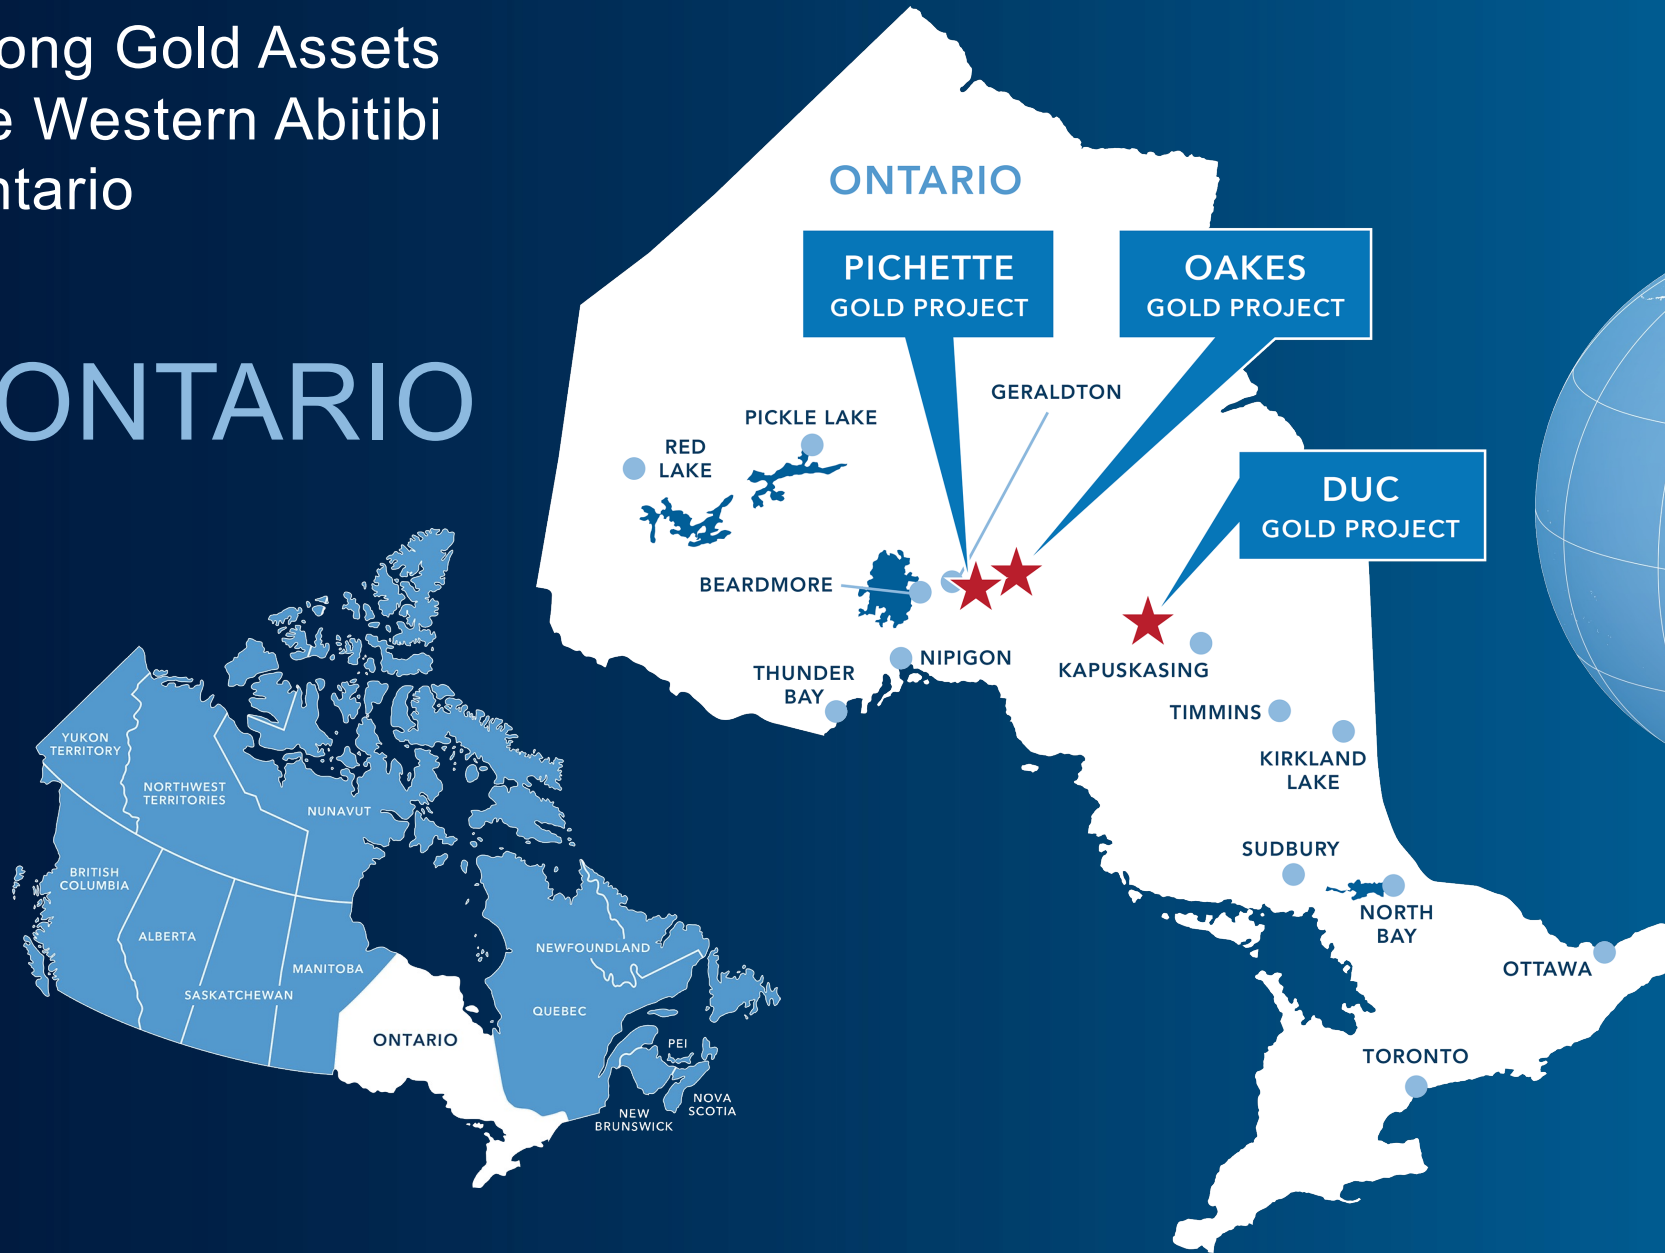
ong Gold Assets
e Western Abitibi
ntario

ONTARIO

ONTARIO

PICHETTE
GOLD PROJECT

OAKES
GOLD PROJECT

DUC
GOLD PROJECT

GERALDTON

PICKLE LAKE

RED LAKE

BEARDMORE

NIPIGON

THUNDER BAY

KAPUSKASING

TIMMINS

KIRKLAND LAKE

SUDBURY

NORTH BAY

OTTAWA

TORONTO

YUKON TERRITORY

NORTHWEST TERRITORIES

NUNAVUT

BRITISH COLUMBIA

ALBERTA

SASKATCHEWAN

MANITOBA

ONTARIO

NEWFOUNDLAND

QUEBEC

PEI

NEW BRUNSWICK

NOVA SCOTIA